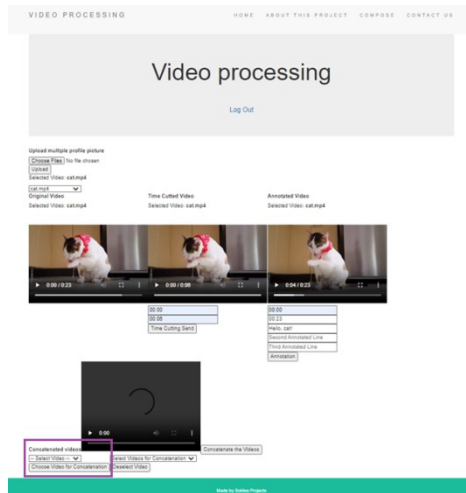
VIDEO PROCESSING

HOME ABOUT THIS PROJECT COMPOSE CONTACT US

Video processing

Log Out

Upload multiple profile picture

Choose Files No file chosen

Upload

Selected Video: cat.mp4

cat.mp4

Original Video

Selected Video: cat.mp4

Time Cutted Video

Selected Video: cat.mp4

Annotated Video

Selected Video: cat.mp4

0:00 / 0:23

0:00 / 0:08

0:04 / 0:23

00:00

00:08

Time Cutting Send

00:00

00:23

Hello, cat!

Second Annotated Line

Third Annotated Line

Annotation

0:00

Concatenated videos

-- Select Video -- Select Videos for Concatenation

Choose Video for Concatenation Deselect Video

Concatenate the Videos

Made by Sobko Projects